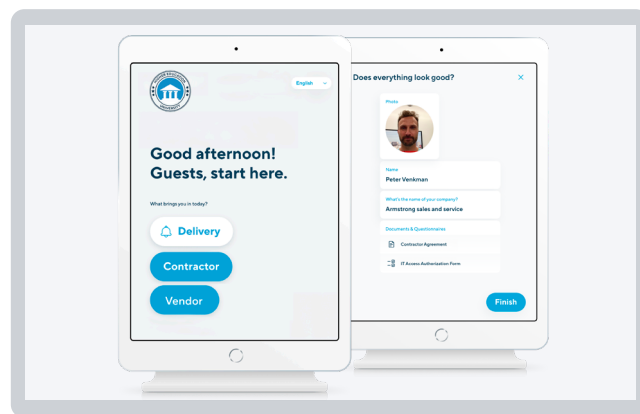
English

Good afternoon! Guests, start here.

What brings you in today?

Delivery

Contractor

Vendor

Does everything look good?

Photo

Name
Peter Venkman

What's the name of your company?
Armstrong sales and service

Documents & Questionnaires
Contractor Agreement
IT Access Authorization Form

Finish